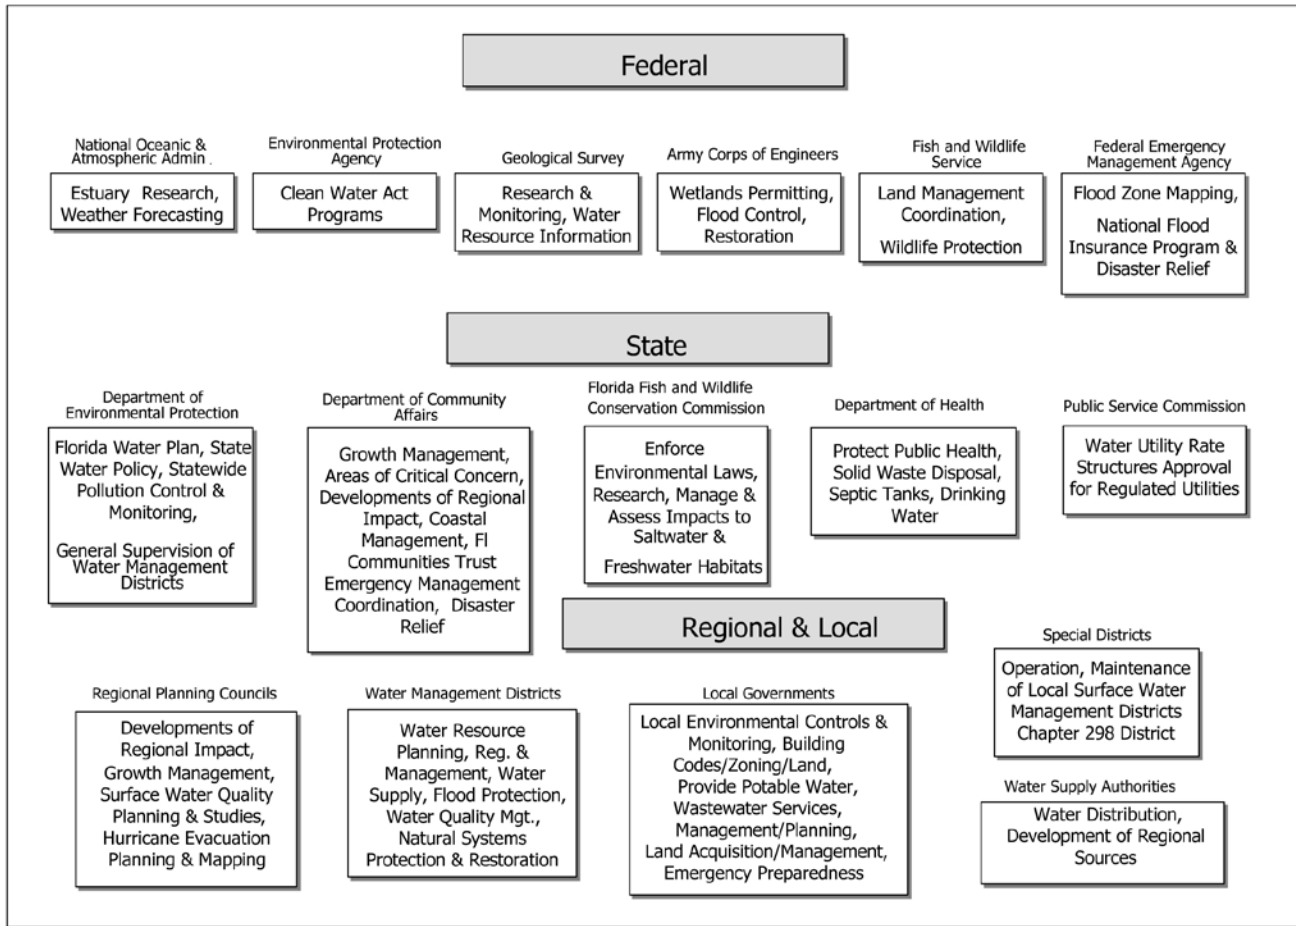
Federal

National Oceanic & Atmospheric Admin .

Estuary Research, Weather Forecasting

Environmental Protection Agency

Clean Water Act Programs

Geological Survey

Research & Monitoring, Water Resource Information

Army Corps of Engineers

Wetlands Permitting, Flood Control, Restoration

Fish and Wildlife Service

Land Management Coordination,

Wildlife Protection

Federal Emergency Management Agency

Flood Zone Mapping,

National Flood Insurance Program & Disaster Relief

State

Department of Environmental Protection

Florida Water Plan, State Water Policy, Statewide Pollution Control & Monitoring,

General Supervision of Water Management Districts

Department of Community Affairs

Growth Management, Areas of Critical Concern, Developments of Regional Impact, Coastal Management, Fl Communities Trust Emergency Management Coordination, Disaster Relief

Florida Fish and Wildlife Conservation Commission

Enforce Environmental Laws, Research, Manage & Assess Impacts to Saltwater &

Freshwater Habitats

Department of Health

Protect Public Health, Solid Waste Disposal, Septic Tanks, Drinking Water

Public Service Commission

Water Utility Rate Structures Approval for Regulated Utilities

Regional & Local

Special Districts

Operation, Maintenance of Local Surface Water Management Districts Chapter 298 District

Regional Planning Councils

Developments of Regional Impact, Growth Management, Surface Water Quality Planning & Studies, Hurricane Evacuation Planning & Mapping

Water Management Districts

Water Resource Planning, Reg. & Management, Water Supply, Flood Protection, Water Quality Mgt., Natural Systems Protection & Restoration

Local Governments

Local Environmental Controls & Monitoring, Building Codes/Zoning/Land, Provide Potable Water, Wastewater Services, Management/Planning, Land Acquisition/Management, Emergency Preparedness

Water Supply Authorities

Water Distribution, Development of Regional Sources